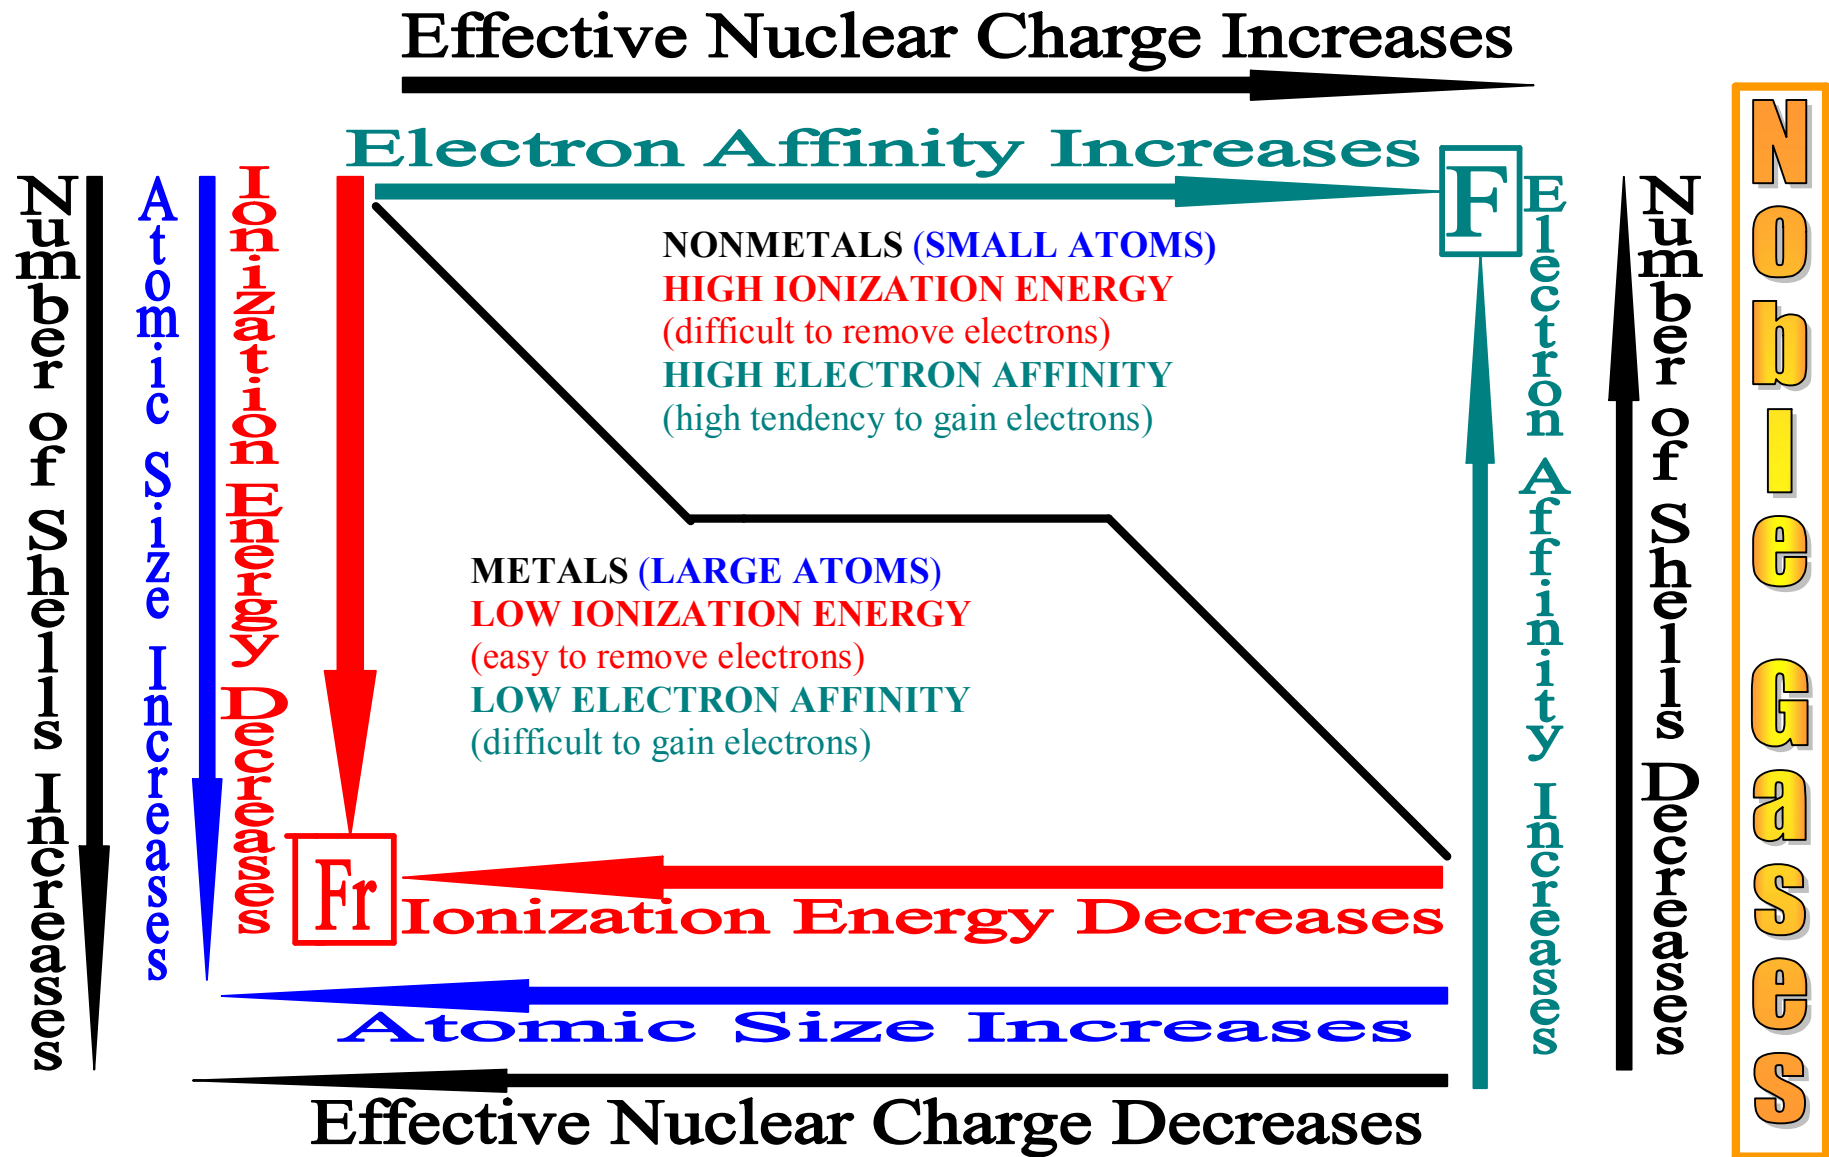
Effective Nuclear Charge Increases

Electron Affinity Increases

Number of Shells Increases

Atomic Size Increases

Ionization Energy Decreases

F

Electron Affinity Increases

Number of Shells Decreases

Noble Gases

NONMETALS (SMALL ATOMS)
HIGH IONIZATION ENERGY
(difficult to remove electrons)
HIGH ELECTRON AFFINITY
(high tendency to gain electrons)

METALS (LARGE ATOMS)
LOW IONIZATION ENERGY
(easy to remove electrons)
LOW ELECTRON AFFINITY
(difficult to gain electrons)

Fr

Ionization Energy Decreases

Atomic Size Increases

Effective Nuclear Charge Decreases